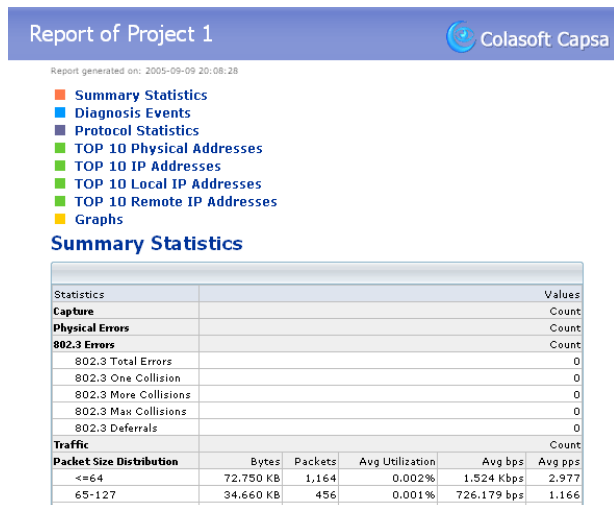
Report of Project 1

Colasoft Capsa

Report generated on: 2005-09-09 20:08:28

Summary Statistics
Diagnosis Events
Protocol Statistics
TOP 10 Physical Addresses
TOP 10 IP Addresses
TOP 10 Local IP Addresses
TOP 10 Remote IP Addresses
Graphs

Summary Statistics

| Statistics | | | | | Values |
|---|---|---|---|---|---|
| Capture | | | | | Count |
| Physical Errors | | | | | Count |
| 802.3 Errors | | | | | Count |
| 802.3 Total Errors | | | | | 0 |
| 802.3 One Collision | | | | | 0 |
| 802.3 More Collisions | | | | | 0 |
| 802.3 Max Collisions | | | | | 0 |
| 802.3 Deferrals | | | | | 0 |
| Traffic | | | | | Count |
| Packet Size Distribution | Bytes | Packets | Avg Utilization | Avg bps | Avg pps |
| <=64 | 72.750 KB | 1,164 | 0.002% | 1.524 Kbps | 2.977 |
| 65-127 | 34.660 KB | 456 | 0.001% | 726.179 bps | 1.166 |